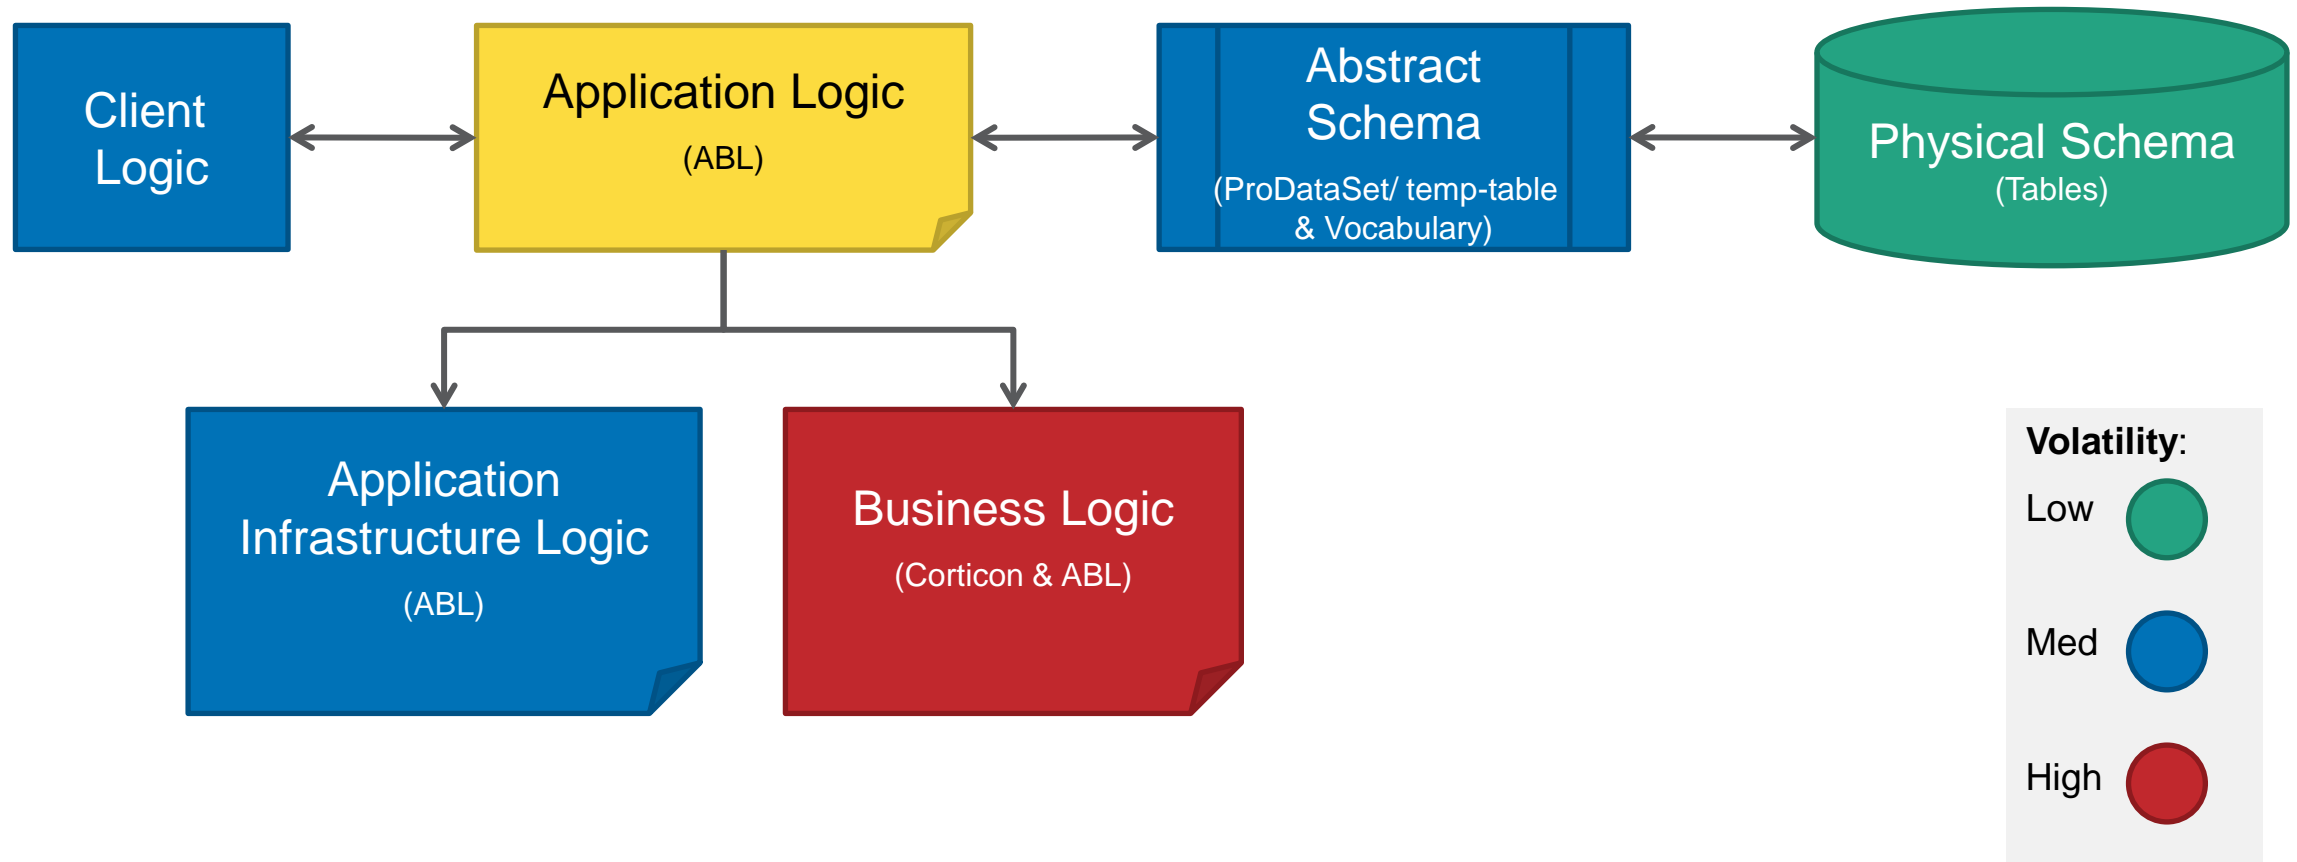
Client Logic

Application Logic
(ABL)

Abstract Schema
(ProDataSet/ temp-table & Vocabulary)

Physical Schema
(Tables)

Application Infrastructure Logic
(ABL)

Business Logic
(Corticon & ABL)

Volatility:
Low
Med
High